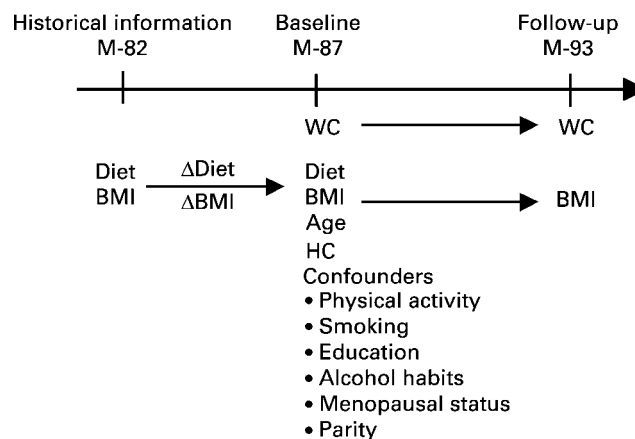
Historical information
M-82

Baseline
M-87

Follow-up
M-93

WC

WC

Diet
BMI

ΔDiet
ΔBMI

Diet
BMI
Age
HC
Confounders
• Physical activity
• Smoking
• Education
• Alcohol habits
• Menopausal status
• Parity

BMI